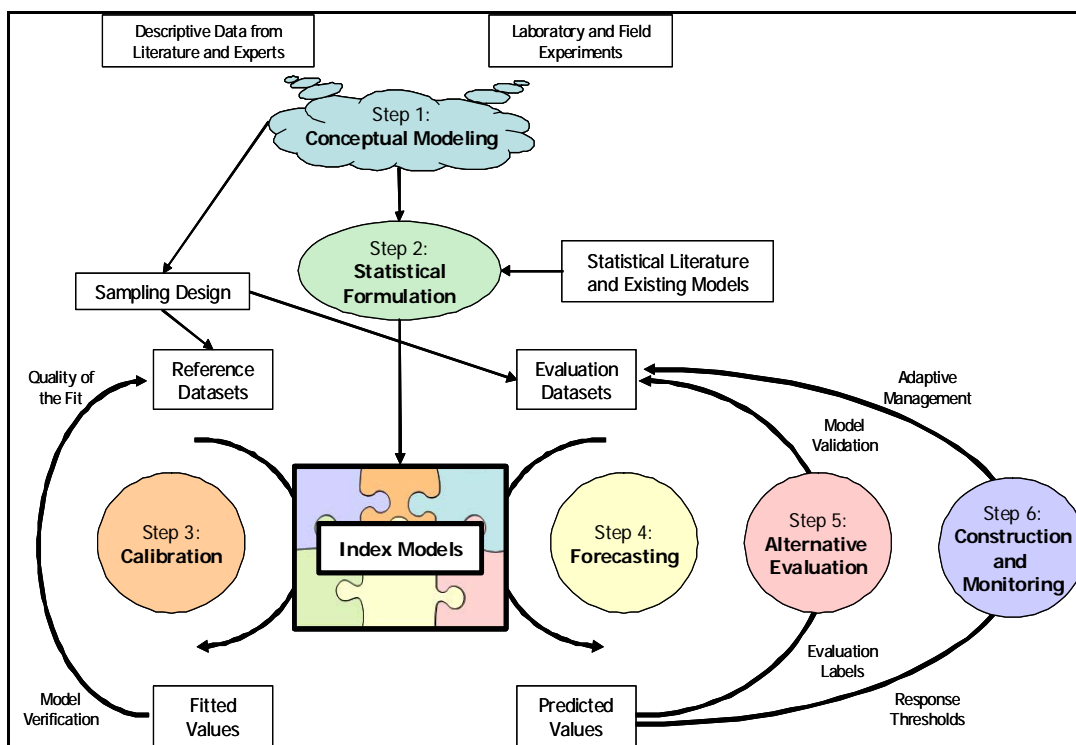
Descriptive Data from Literature and Experts

Laboratory and Field Experiments

Step 1:
Conceptual Modeling

Step 2:
Statistical Formulation

Statistical Literature and Existing Models

Sampling Design

Reference Datasets

Evaluation Datasets

Quality of the Fit

Adaptive Management

Model Validation

Step 3:
Calibration

Index Models

Step 4:
Forecasting

Step 5:
Alternative Evaluation

Step 6:
Construction and Monitoring

Evaluation Labels

Model Verification

Fitted Values

Predicted Values

Response Thresholds